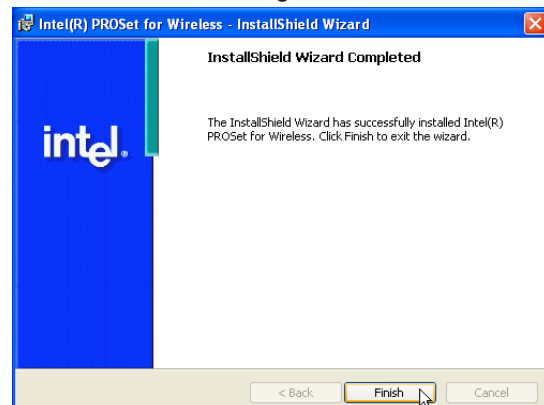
Intel(R) PROSet for Wireless - InstallShield Wizard

intel.

InstallShield Wizard Completed

The InstallShield Wizard has successfully installed Intel(R) PROSet for Wireless. Click Finish to exit the wizard.

< Back

Finish

Cancel